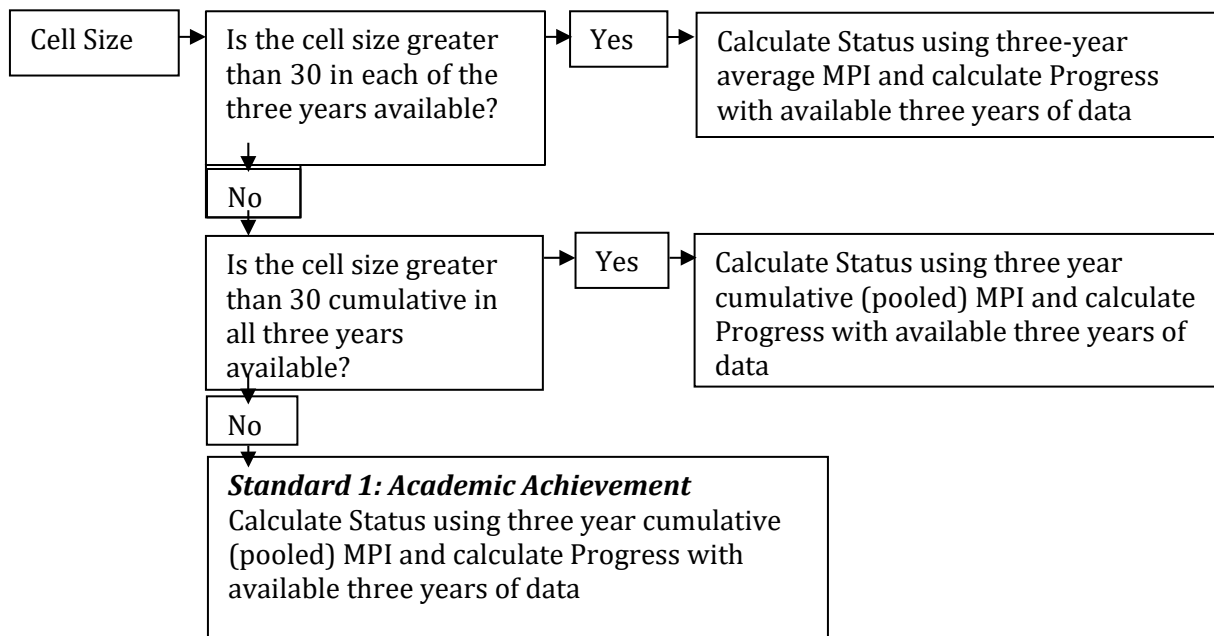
Cell Size

Is the cell size greater than 30 in each of the three years available?

Yes

Calculate Status using three-year average MPI and calculate Progress with available three years of data

No

Is the cell size greater than 30 cumulative in all three years available?

Yes

Calculate Status using three year cumulative (pooled) MPI and calculate Progress with available three years of data

No

***Standard 1: Academic Achievement***
Calculate Status using three year cumulative (pooled) MPI and calculate Progress with available three years of data